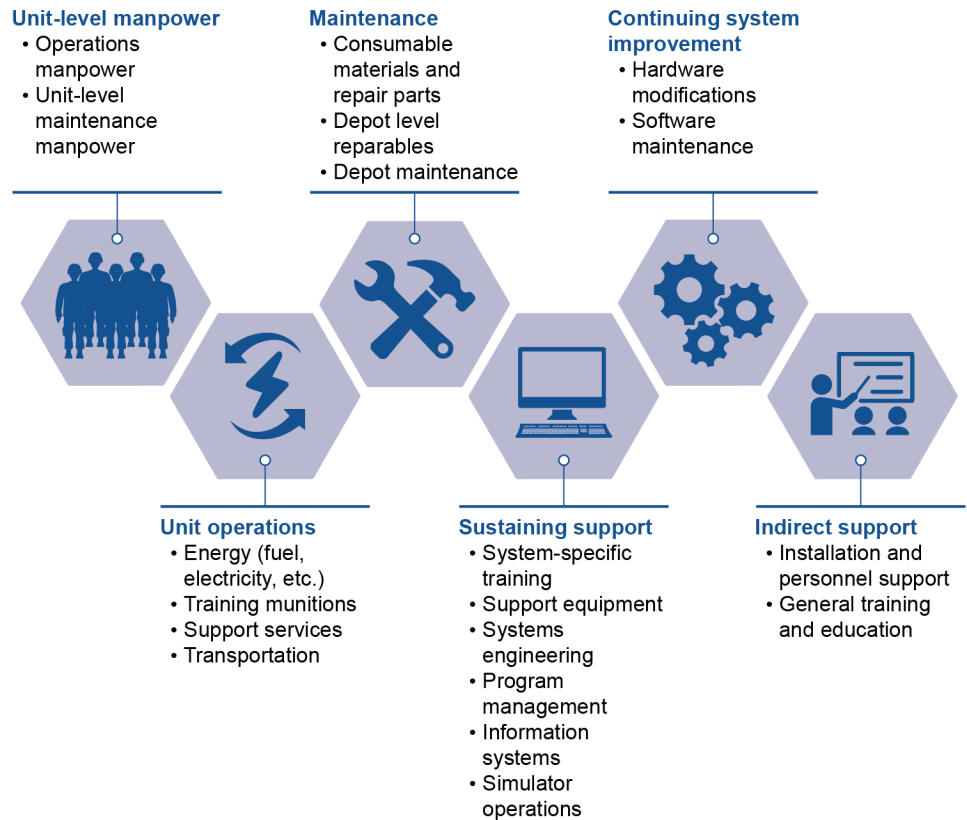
Unit-level manpower
• Operations manpower
• Unit-level maintenance manpower

Maintenance
• Consumable materials and repair parts
• Depot level reparables
• Depot maintenance

Continuing system improvement
• Hardware modifications
• Software maintenance

Unit operations
• Energy (fuel, electricity, etc.)
• Training munitions
• Support services
• Transportation

Sustaining support
• System-specific training
• Support equipment
• Systems engineering
• Program management
• Information systems
• Simulator operations

Indirect support
• Installation and personnel support
• General training and education